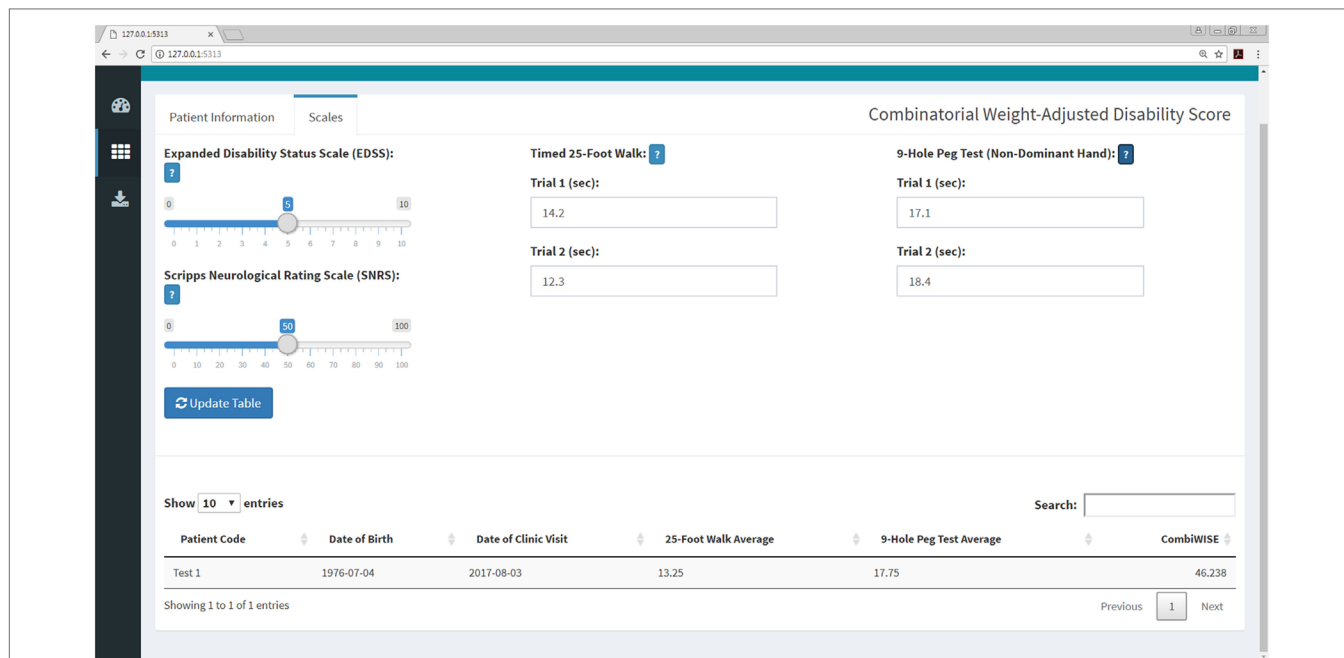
127.0.0.1:5313

127.0.0.1:5313

Patient Information

Scales

Combinatorial Weight-Adjusted Disability Score

Expanded Disability Status Scale (EDSS):

?

0 5 10

0 1 2 3 4 5 6 7 8 9 10

Scripps Neurological Rating Scale (SNRS):

?

0 50 100

0 10 20 30 40 50 60 70 80 90 100

Update Table

Timed 25-Foot Walk: ?

Trial 1 (sec):

14.2

Trial 2 (sec):

12.3

9-Hole Peg Test (Non-Dominant Hand): ?

Trial 1 (sec):

17.1

Trial 2 (sec):

18.4

Show 10 entries

Search:

| Patient Code | Date of Birth | Date of Clinic Visit | 25-Foot Walk Average | 9-Hole Peg Test Average | CombiWISE |
|---|---|---|---|---|---|
| Test 1 | 1976-07-04 | 2017-08-03 | 13.25 | 17.75 | 46.238 |

Showing 1 to 1 of 1 entries

Previous 1 Next